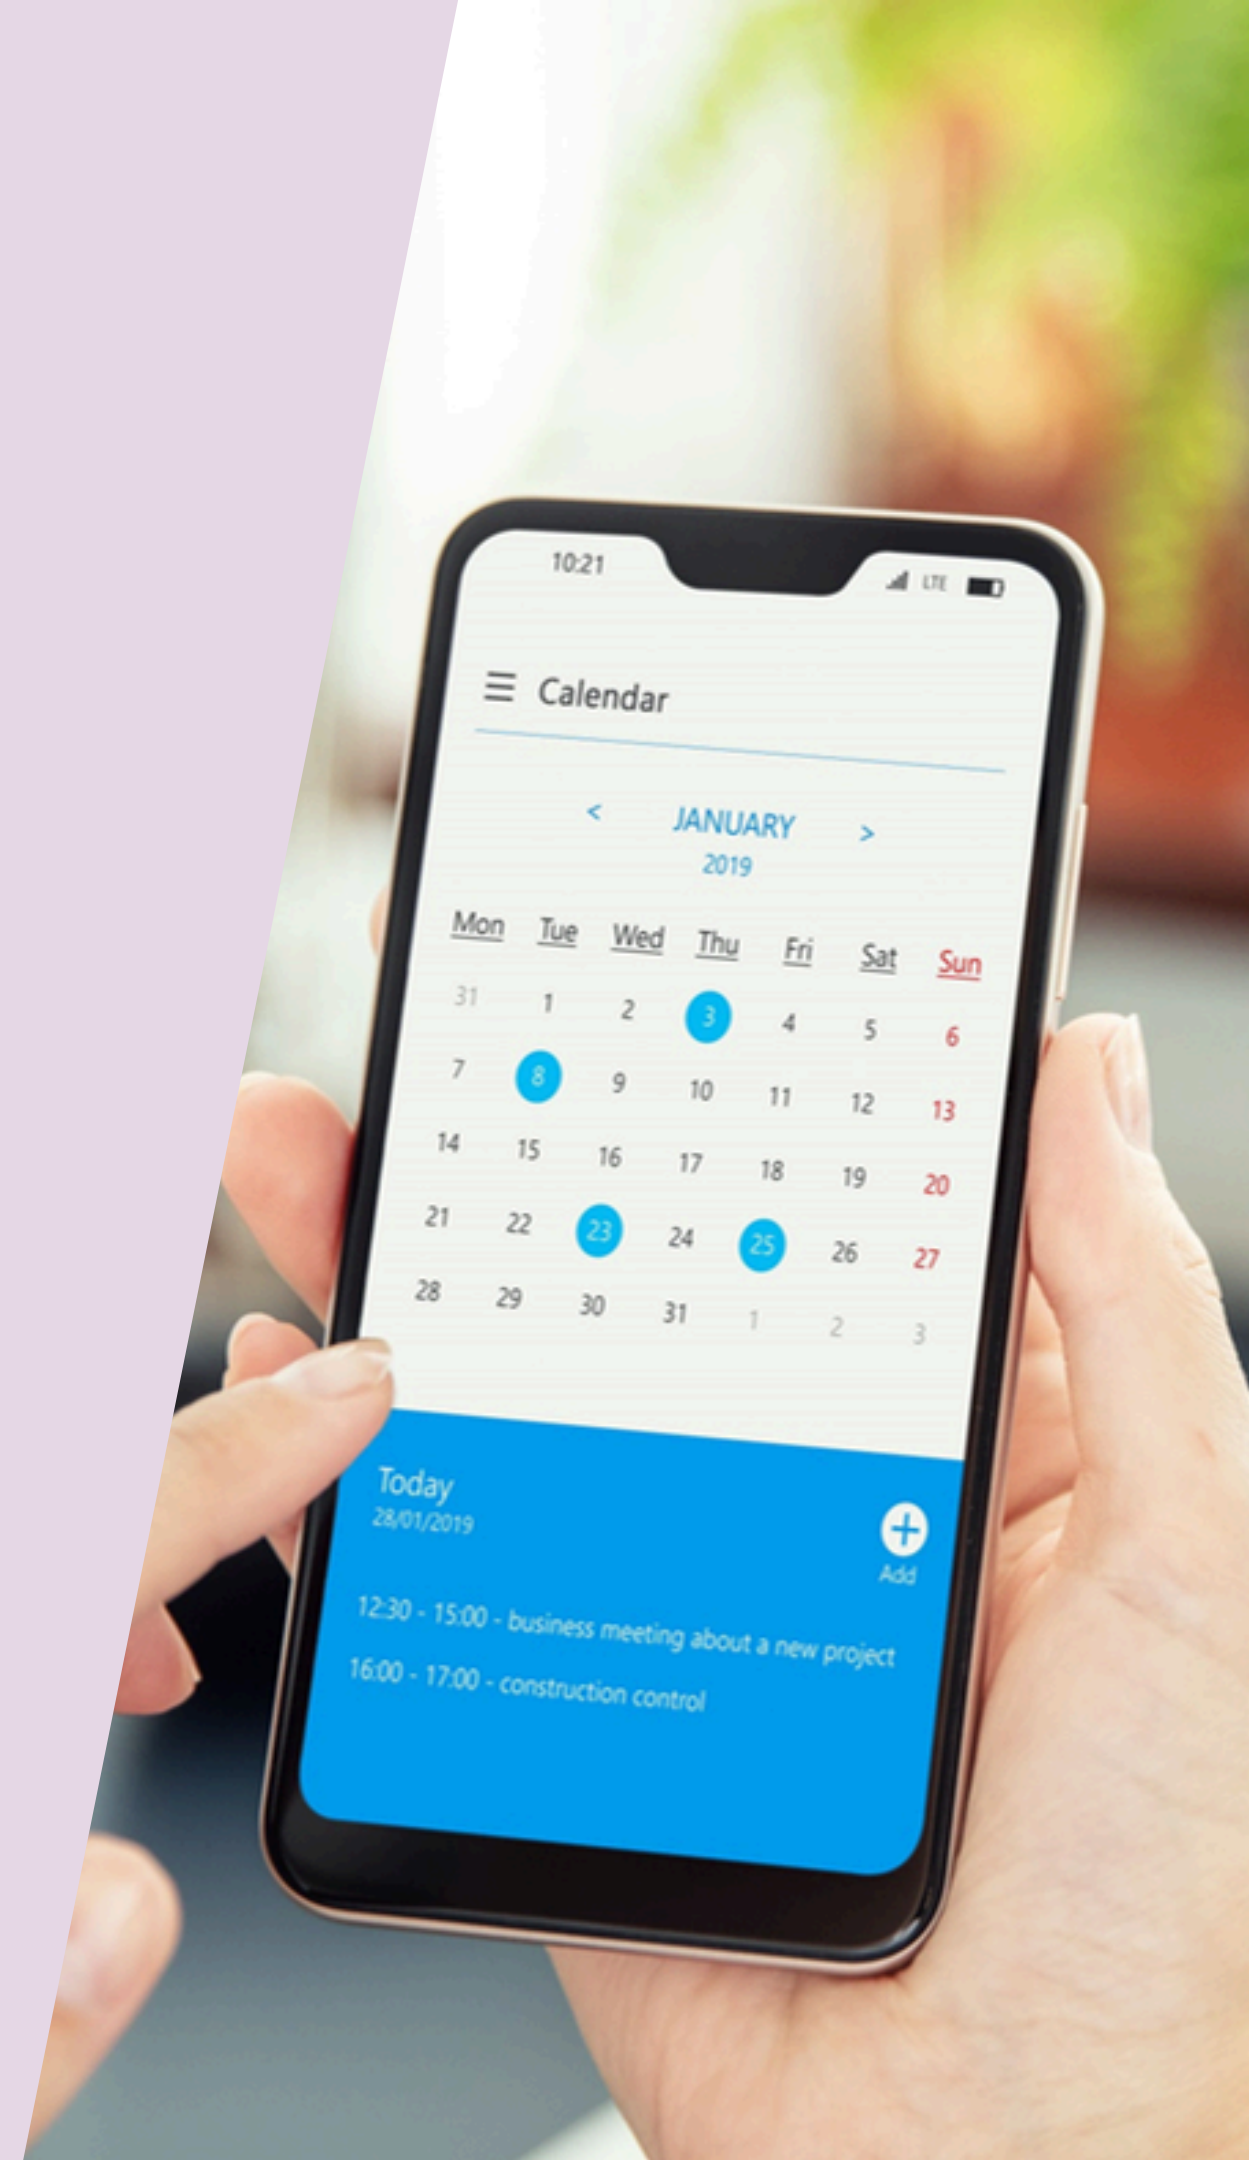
10:21 LTE

Calendar

< JANUARY >
2019

| Mon | Tue | Wed | Thu | Fri | Sat | Sun |
|---|---|---|---|---|---|---|
| 31 | 1 | 2 | 3 | 4 | 5 | 6 |
| 7 | 8 | 9 | 10 | 11 | 12 | 13 |
| 14 | 15 | 16 | 17 | 18 | 19 | 20 |
| 21 | 22 | 23 | 24 | 25 | 26 | 27 |
| 28 | 29 | 30 | 31 | 1 | 2 | 3 |

Today
28/01/2019

Add

12:30 - 15:00 - business meeting about a new project
16:00 - 17:00 - construction control